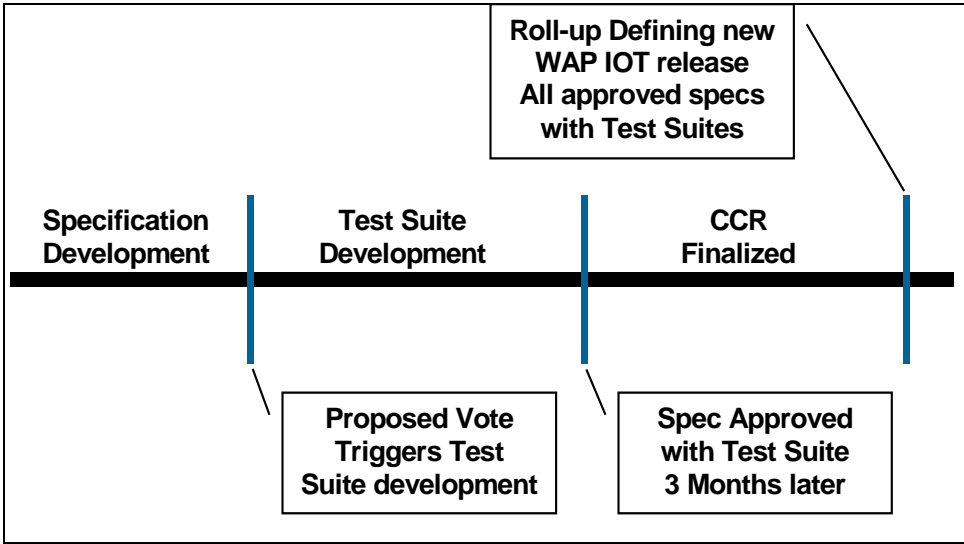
Roll-up Defining new WAP IOT release All approved specs with Test Suites

Specification Development

Test Suite Development

CCR Finalized

Proposed Vote Triggers Test Suite development

Spec Approved with Test Suite 3 Months later